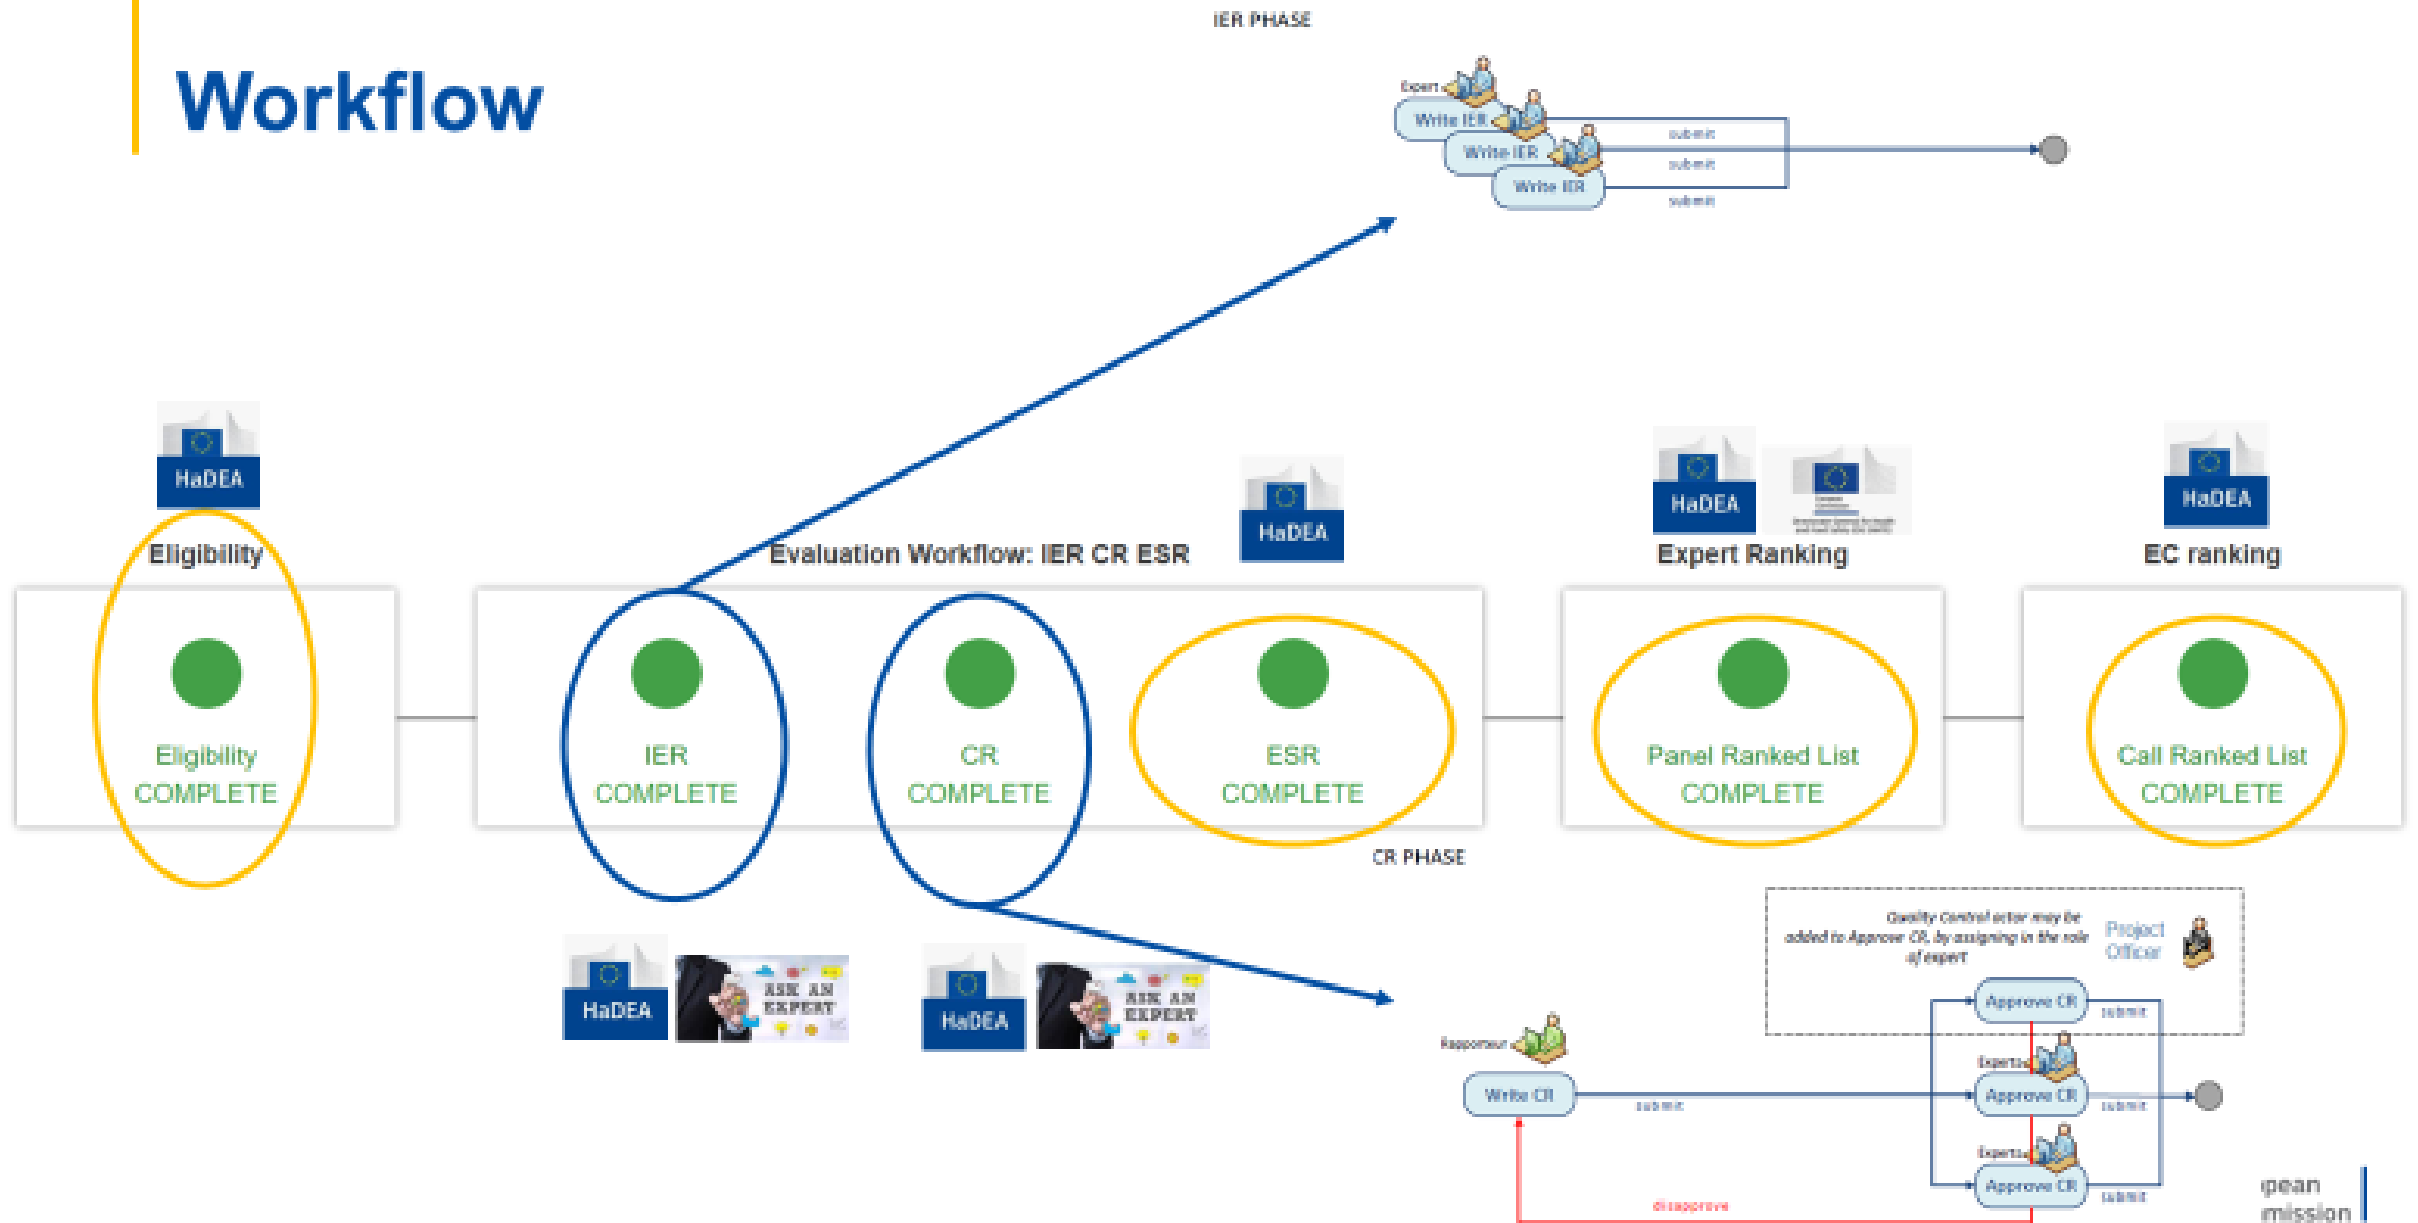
Workflow

IER PHASE

Expert

Write IER

Write IER

Write IER

submit

submit

submit

HaDEA

Eligibility

Evaluation Workflow: IER CR ESR

HaDEA

HaDEA

Expert Ranking

HaDEA

EC ranking

Eligibility COMPLETE

IER COMPLETE

CR COMPLETE

ESR COMPLETE

Panel Ranked List COMPLETE

Call Ranked List COMPLETE

CR PHASE

Quality Control actor may be added to Approve CR, by assigning in the role of expert

Project Officer

HaDEA

ASK AN EXPERT

HaDEA

ASK AN EXPERT

Rapporteur

Write CR

submit

Approve CR

submit

Expert

Approve CR

submit

Expert

Approve CR

submit

disapprove

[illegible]pean
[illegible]mission